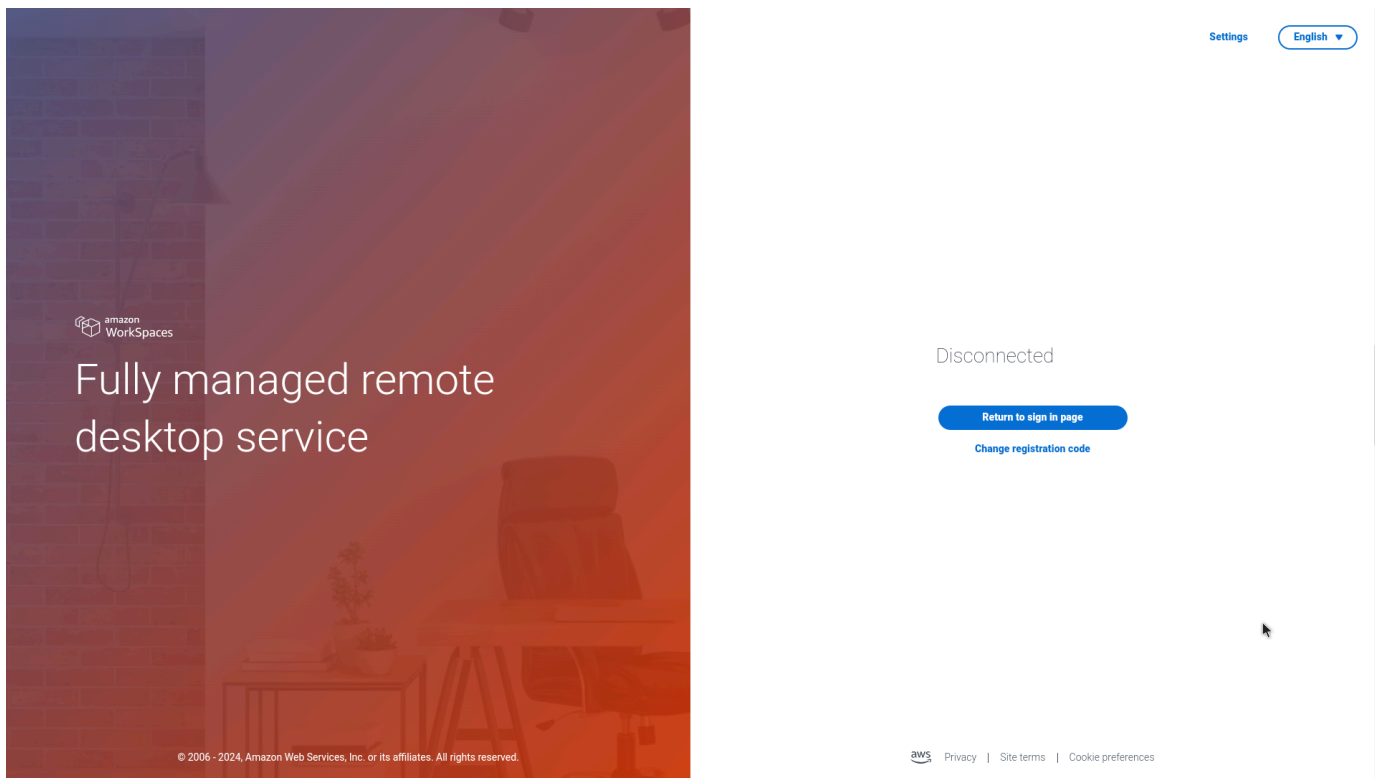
amazon
WorkSpaces

Fully managed remote desktop service

© 2006 - 2024, Amazon Web Services, Inc. or its affiliates. All rights reserved.

Settings English ▼

Disconnected

Return to sign in page

Change registration code

aws Privacy | Site terms | Cookie preferences